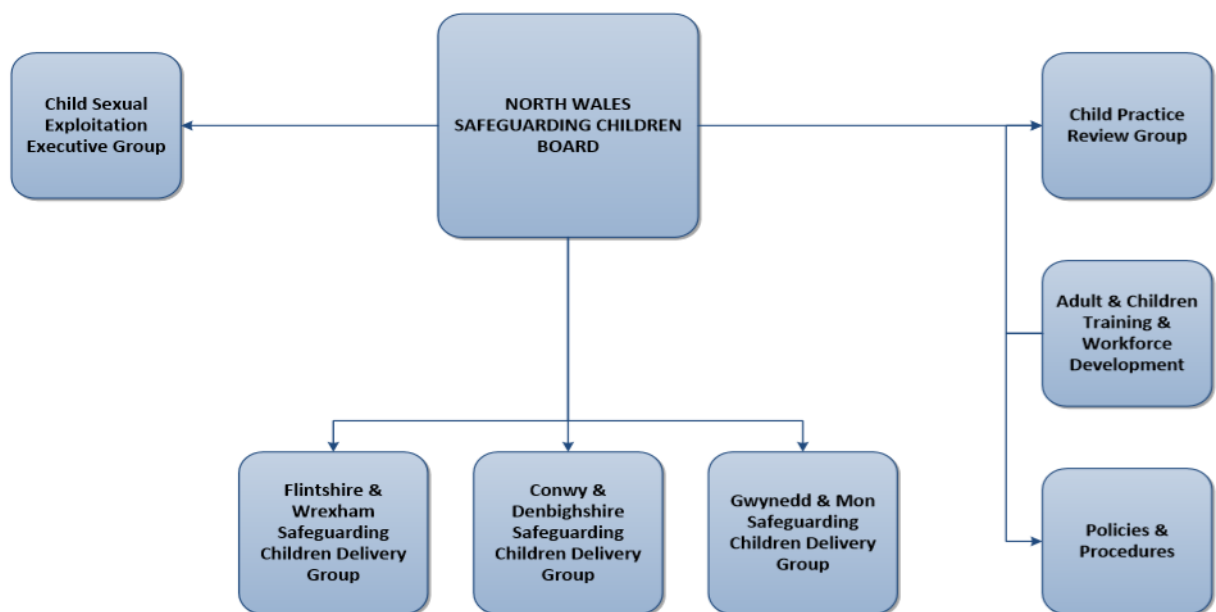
NORTH WALES SAFEGUARDING CHILDREN BOARD

Child Sexual Exploitation Executive Group

Child Practice Review Group

Adult & Children Training & Workforce Development

Policies & Procedures

Flintshire & Wrexham Safeguarding Children Delivery Group

Conwy & Denbighshire Safeguarding Children Delivery Group

Gwynedd & Mon Safeguarding Children Delivery Group